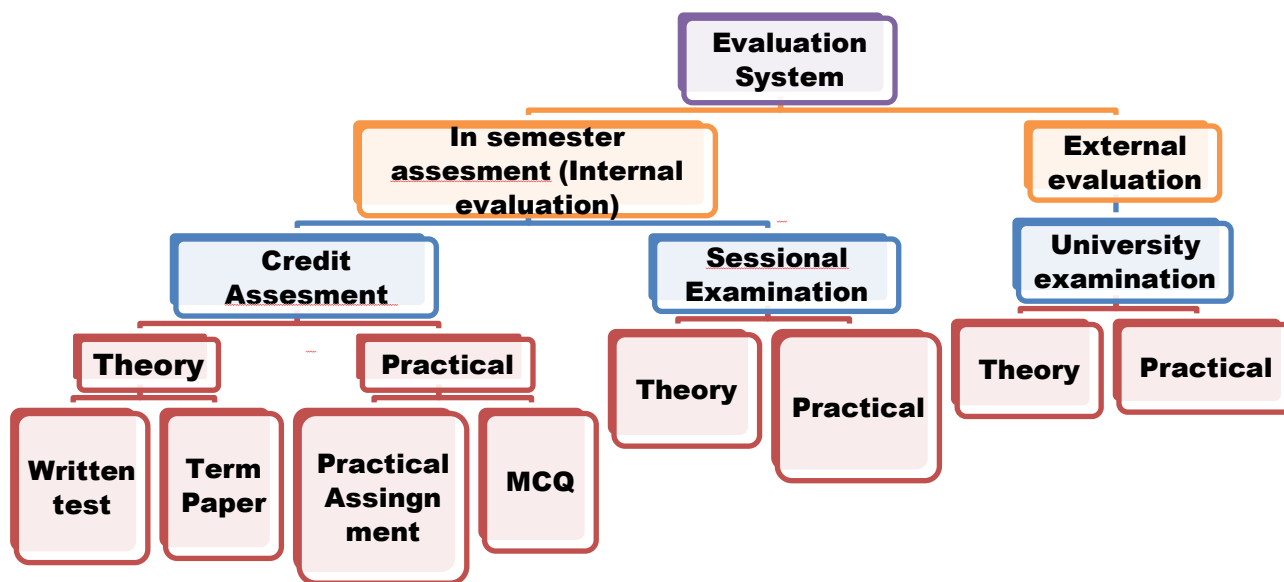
Evaluation System

In semester assesment (Internal evaluation)

External evaluation

Credit Assesment

Sessional Examination

University examination

Theory

Practical

Theory

Practical

Theory

Practical

Written test

Term Paper

Practical Assingn ment

MCQ